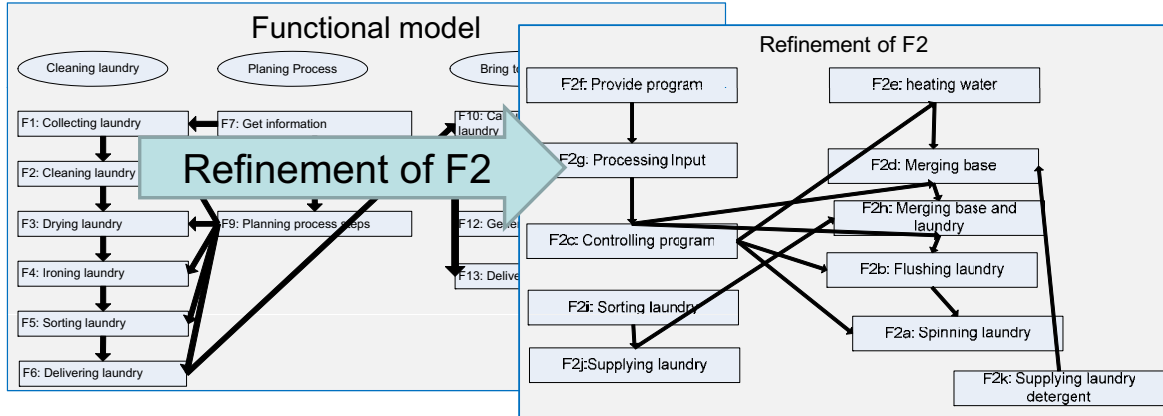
Functional model

Cleaning laundry

Planing Process

Bring to

F1: Collecting laundry

F7: Get information

F10: Ca laundry

F2: Cleaning laundry

F3: Drying laundry

F9: Planning process steps

F12: Ge

F4: Ironing laundry

F13: Delive

F5: Sorting laundry

F6: Delivering laundry

Refinement of F2

Refinement of F2

F2f: Provide program

F2e: heating water

F2g: Processing Input

F2d: Merging base

F2h: Merging base and laundry

F2c: Controlling program

F2b: Flushing laundry

F2i: Sorting laundry

F2a: Spinning laundry

F2j:Supplying laundry

F2k: Supplying laundry detergent